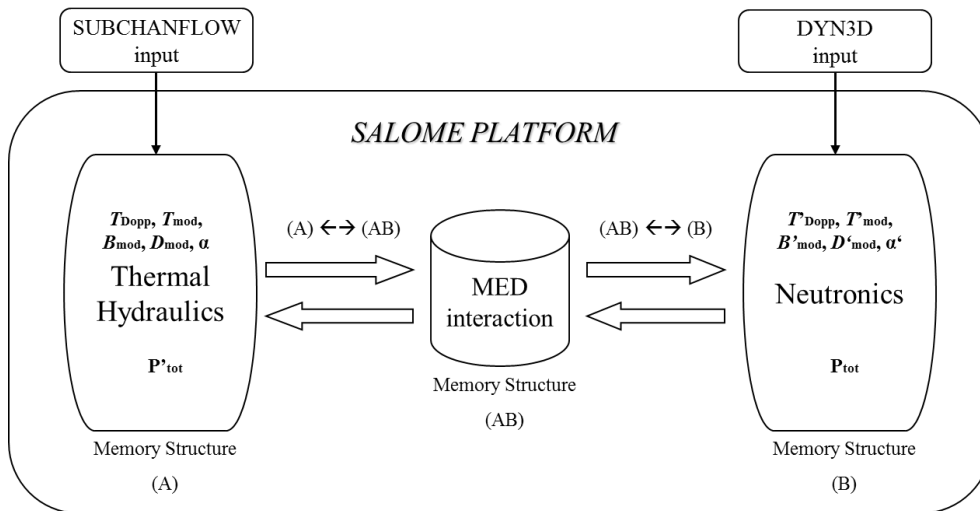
SUBCHANFLOW input

DYN3D input

SALOME PLATFORM

$T_{Dopp}$, $T_{mod}$, $B_{mod}$, $D_{mod}$, α

Thermal Hydraulics

$P'_{tot}$

Memory Structure

(A)

(A) ↔ (AB)

MED interaction

Memory Structure

(AB)

(AB) ↔ (B)

$T'_{Dopp}$, $T'_{mod}$, $B'_{mod}$, $D'_{mod}$, α'

Neutronics

$P_{tot}$

Memory Structure

(B)